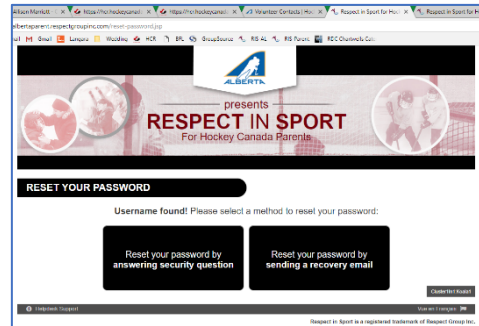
Allison Marriott | https://hockeycanad | https://hockeycanad | Volunteer Contacts | Hoc | Respect in Sport for Hoc | Respect in Sport for Ho

albertaparent.respectgroupinc.com/reset-password.jsp

Mail | Gmail | Lanyard | Wedding | HCR | BPL | GroupSource | RIS AL | RIS Parent | REC Chatwords Coll

ALBERTA

presents

RESPECT IN SPORT

For Hockey Canada Parents

RESET YOUR PASSWORD

Username found! Please select a method to reset your password:

Reset your password by answering security question

Reset your password by sending a recovery email

Cluster Int Kustol

Helpdesk Support

Voir en Français

Respect in Sport is a registered trademark of Respect Group Inc.